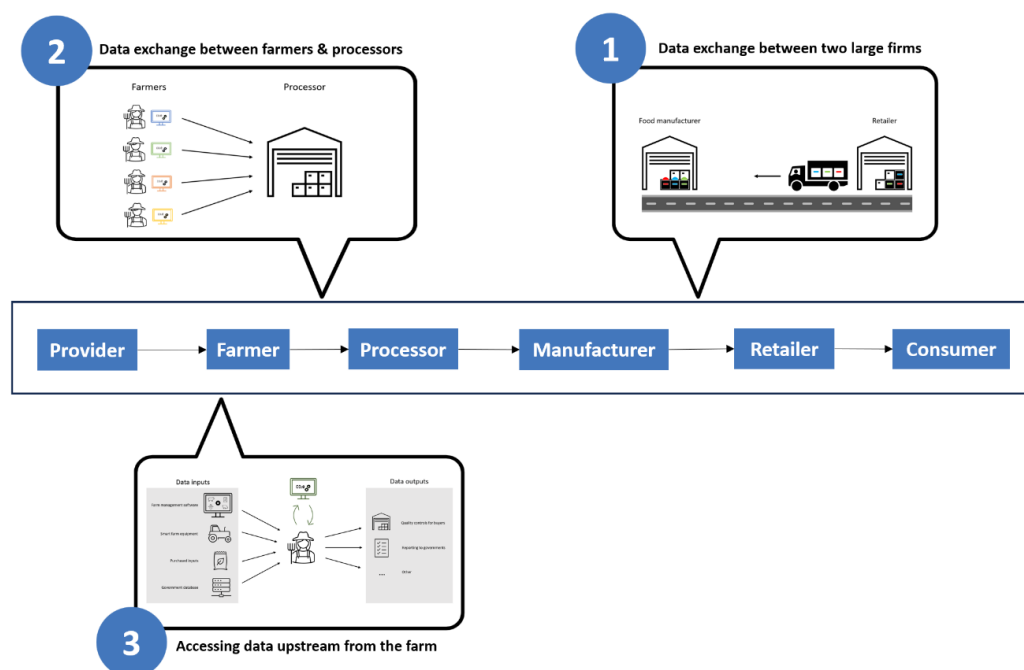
2

Data exchange between farmers & processors

Farmers

Processor

1

Data exchange between two large firms

Food manufacturer

Retailer

Provider

Farmer

Processor

Manufacturer

Retailer

Consumer

Data inputs

Farm management software

Smart farm equipment

Purchased inputs

Government database

Data outputs

Quality controls for buyers

Reporting to governments

...

Other

3

Accessing data upstream from the farm